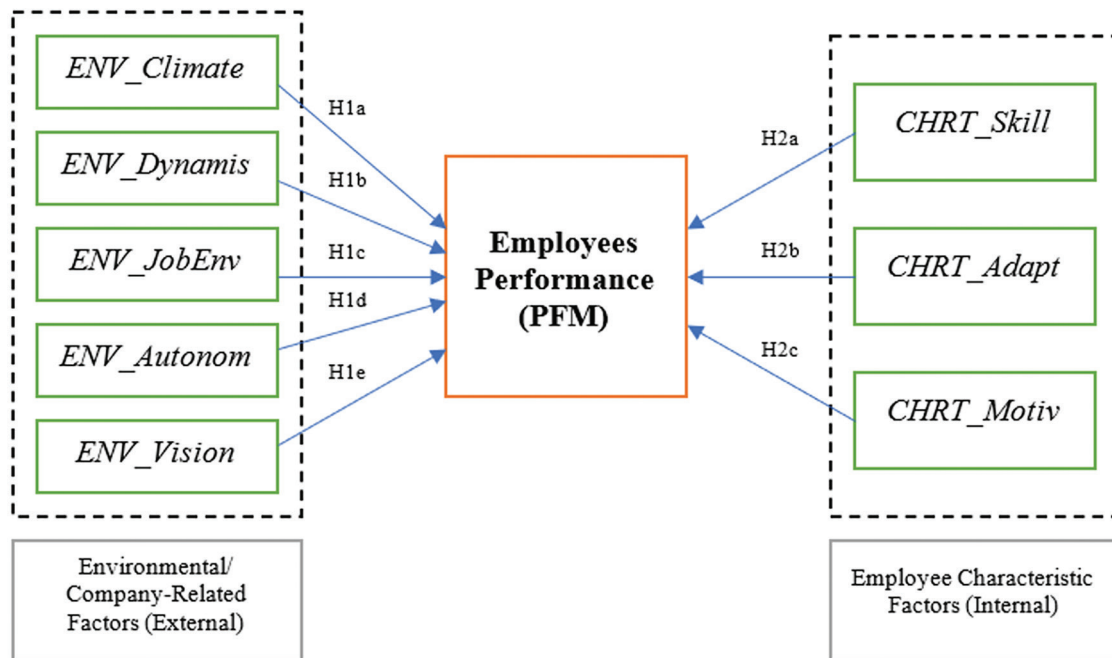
ENV_Climate

ENV_Dynamis

ENV_JobEnv

ENV_Autonom

ENV_Vision

H1a

H1b

H1c

H1d

H1e

Employees Performance (PFM)

H2a

H2b

H2c

CHRT_Skill

CHRT_Adapt

CHRT_Motiv

Environmental/ Company-Related Factors (External)

Employee Characteristic Factors (Internal)